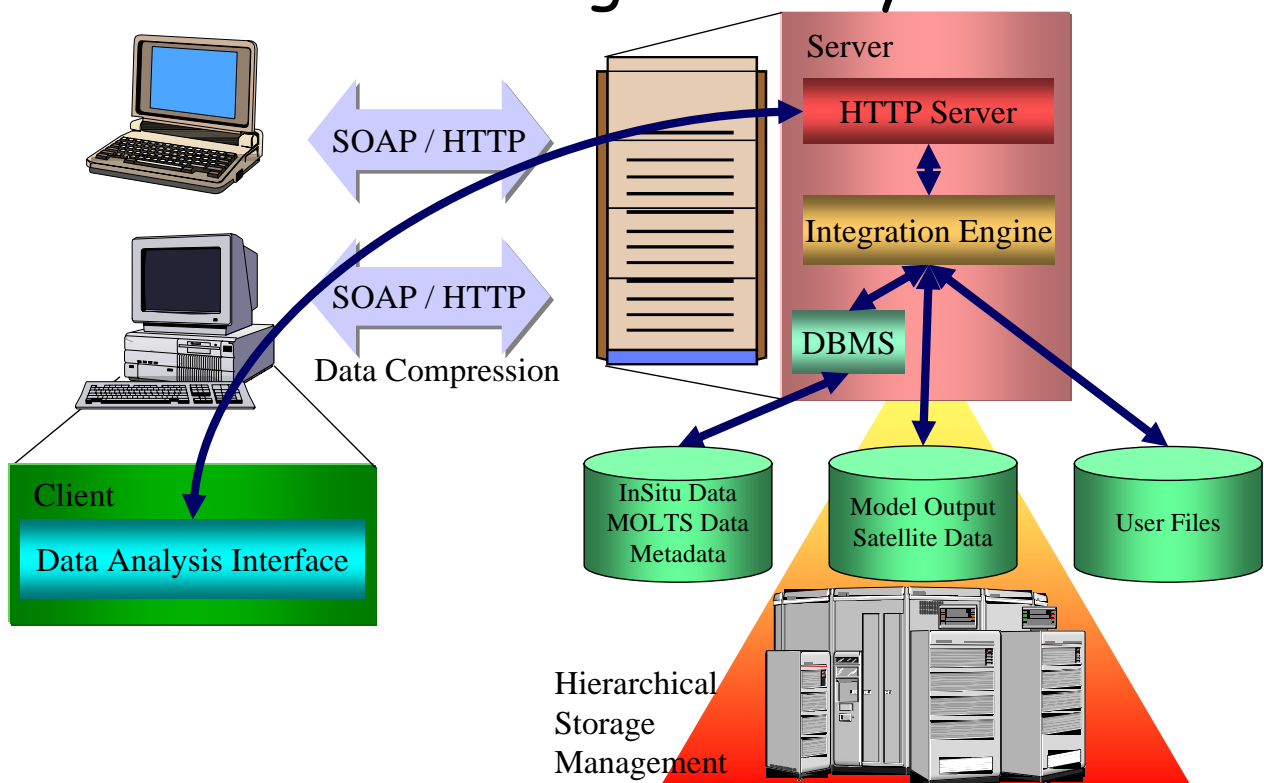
SOAP / HTTP

SOAP / HTTP

Data Compression

Server

HTTP Server

Integration Engine

DBMS

InSitu Data
MOLTS Data
Metadata

Model Output
Satellite Data

User Files

Client

Data Analysis Interface

Hierarchical
Storage
Management